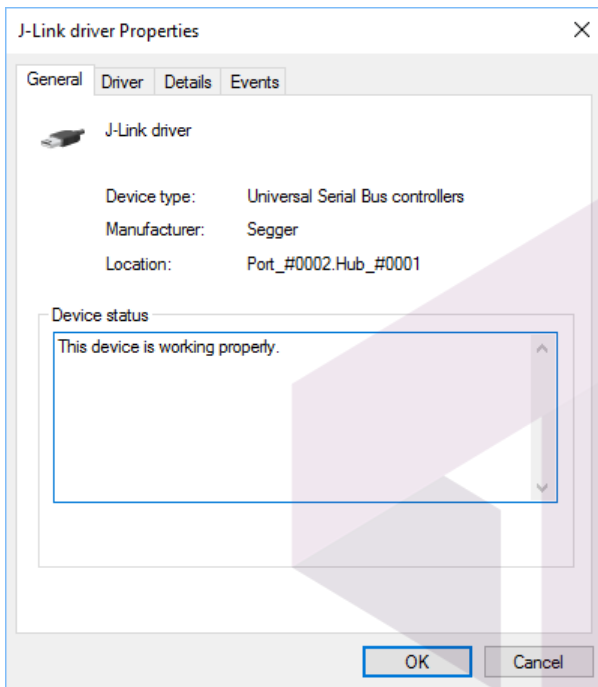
J-Link driver Properties

×

General Driver Details Events

J-Link driver

Device type: Universal Serial Bus controllers

Manufacturer: Segger

Location: Port_#0002.Hub_#0001

Device status

This device is working properly.

OK Cancel